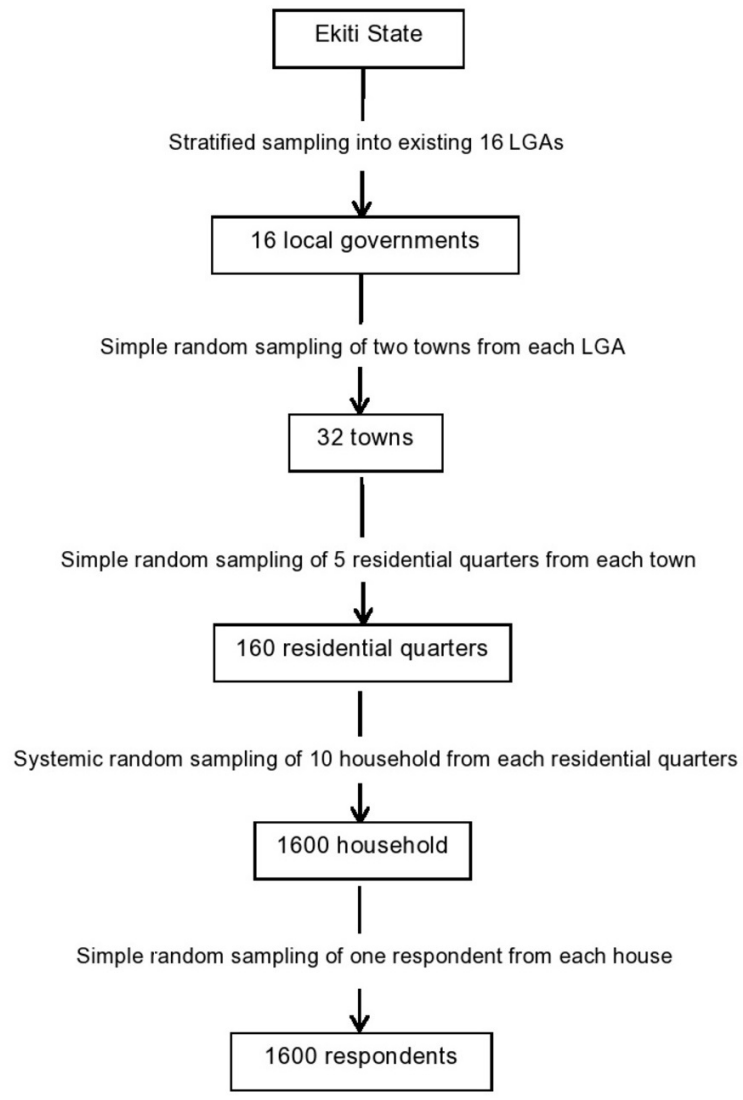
Ekiti State

Stratified sampling into existing 16 LGAs

16 local governments

Simple random sampling of two towns from each LGA

32 towns

Simple random sampling of 5 residential quarters from each town

160 residential quarters

Systemic random sampling of 10 household from each residential quarters

1600 household

Simple random sampling of one respondent from each house

1600 respondents